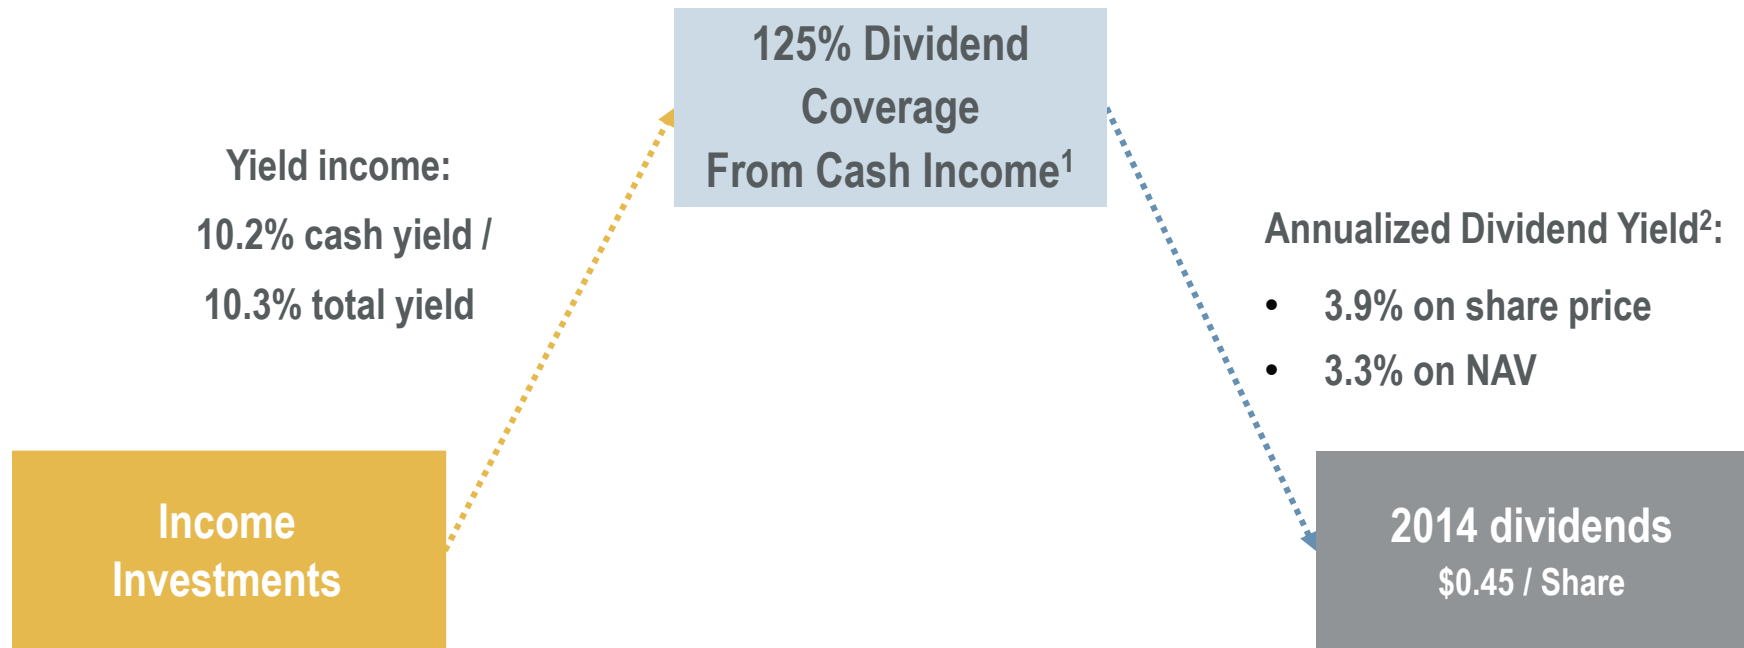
125% Dividend Coverage From Cash Income$^1$

Yield income:
10.2% cash yield /
10.3% total yield

Annualized Dividend Yield$^2$:
• 3.9% on share price
• 3.3% on NAV

Income Investments

2014 dividends
$0.45 / Share